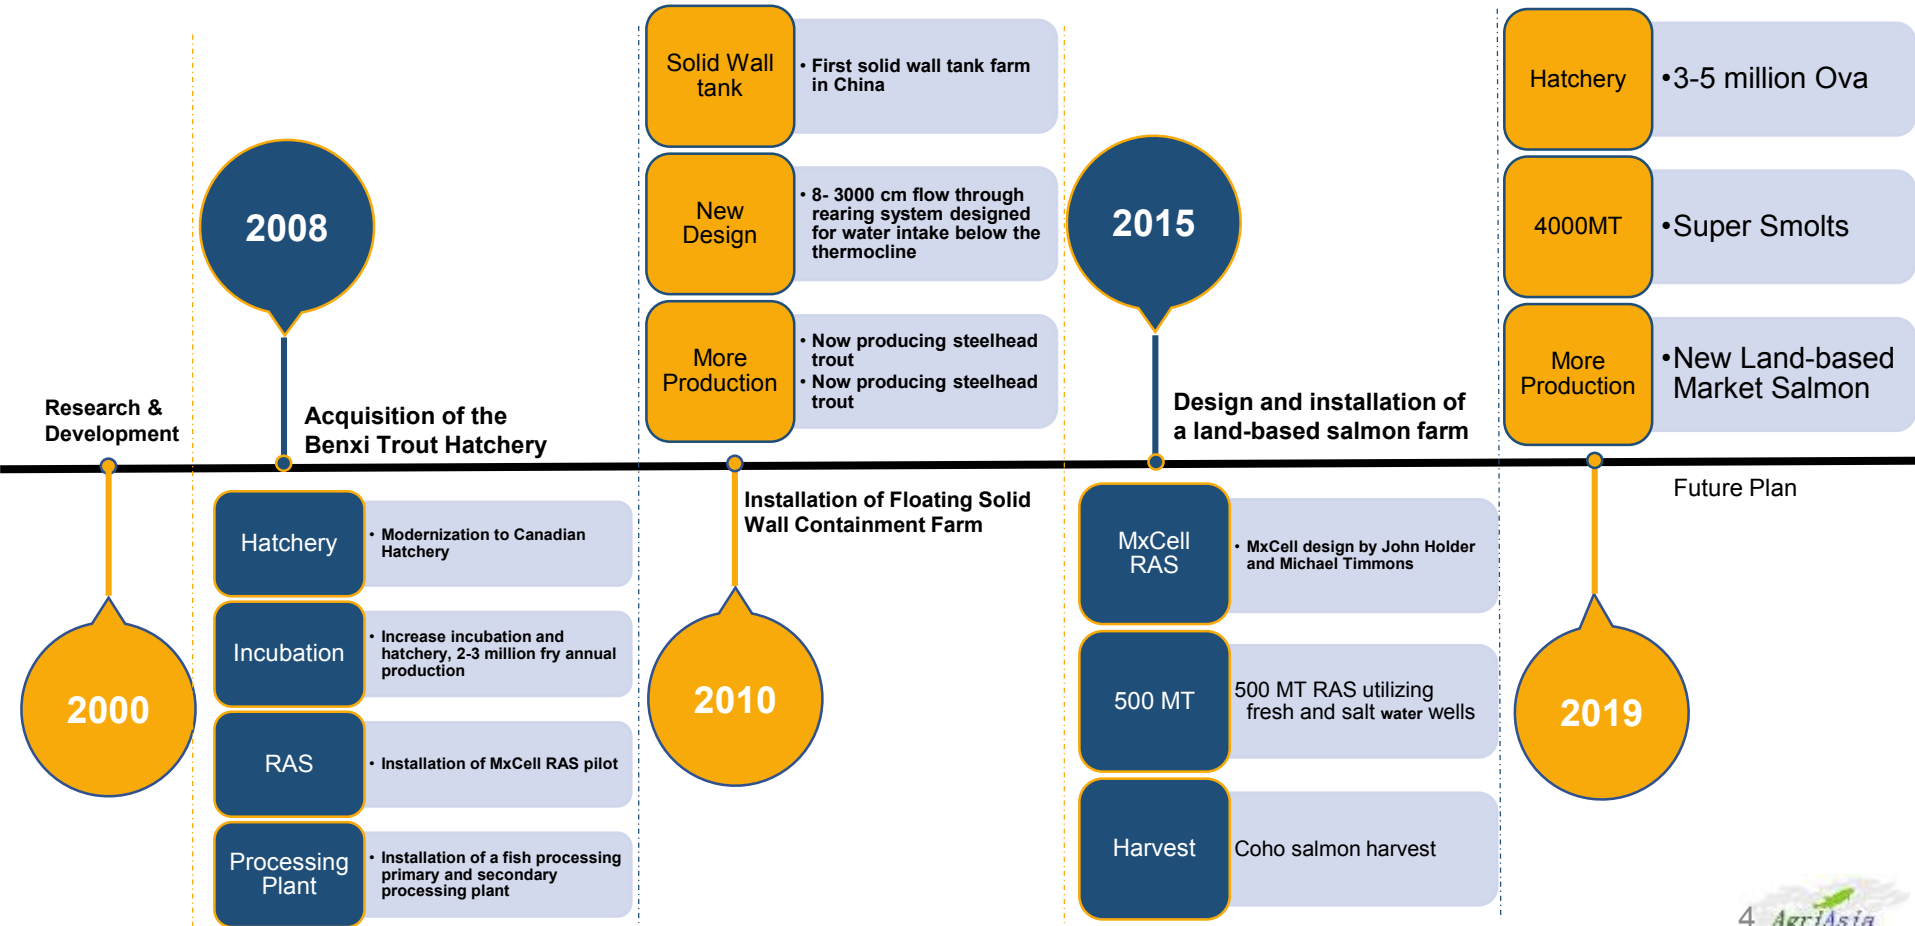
Research & Development

2000

2008

Acquisition of the Benxi Trout Hatchery

Hatchery
• Modernization to Canadian Hatchery

Incubation
• Increase incubation and hatchery, 2-3 million fry annual production

RAS
• Installation of MxCell RAS pilot

Processing Plant
• Installation of a fish processing primary and secondary processing plant

Solid Wall tank
• First solid wall tank farm in China

New Design
• 8- 3000 cm flow through rearing system designed for water intake below the thermocline

More Production
• Now producing steelhead trout
• Now producing steelhead trout

Installation of Floating Solid Wall Containment Farm

2010

2015

Design and installation of a land-based salmon farm

MxCell RAS
• MxCell design by John Holder and Michael Timmons

500 MT
500 MT RAS utilizing fresh and salt water wells

Harvest
Coho salmon harvest

Hatchery
•3-5 million Ova

4000MT
•Super Smolts

More Production
•New Land-based Market Salmon

Future Plan

2019

4 AgriAsia